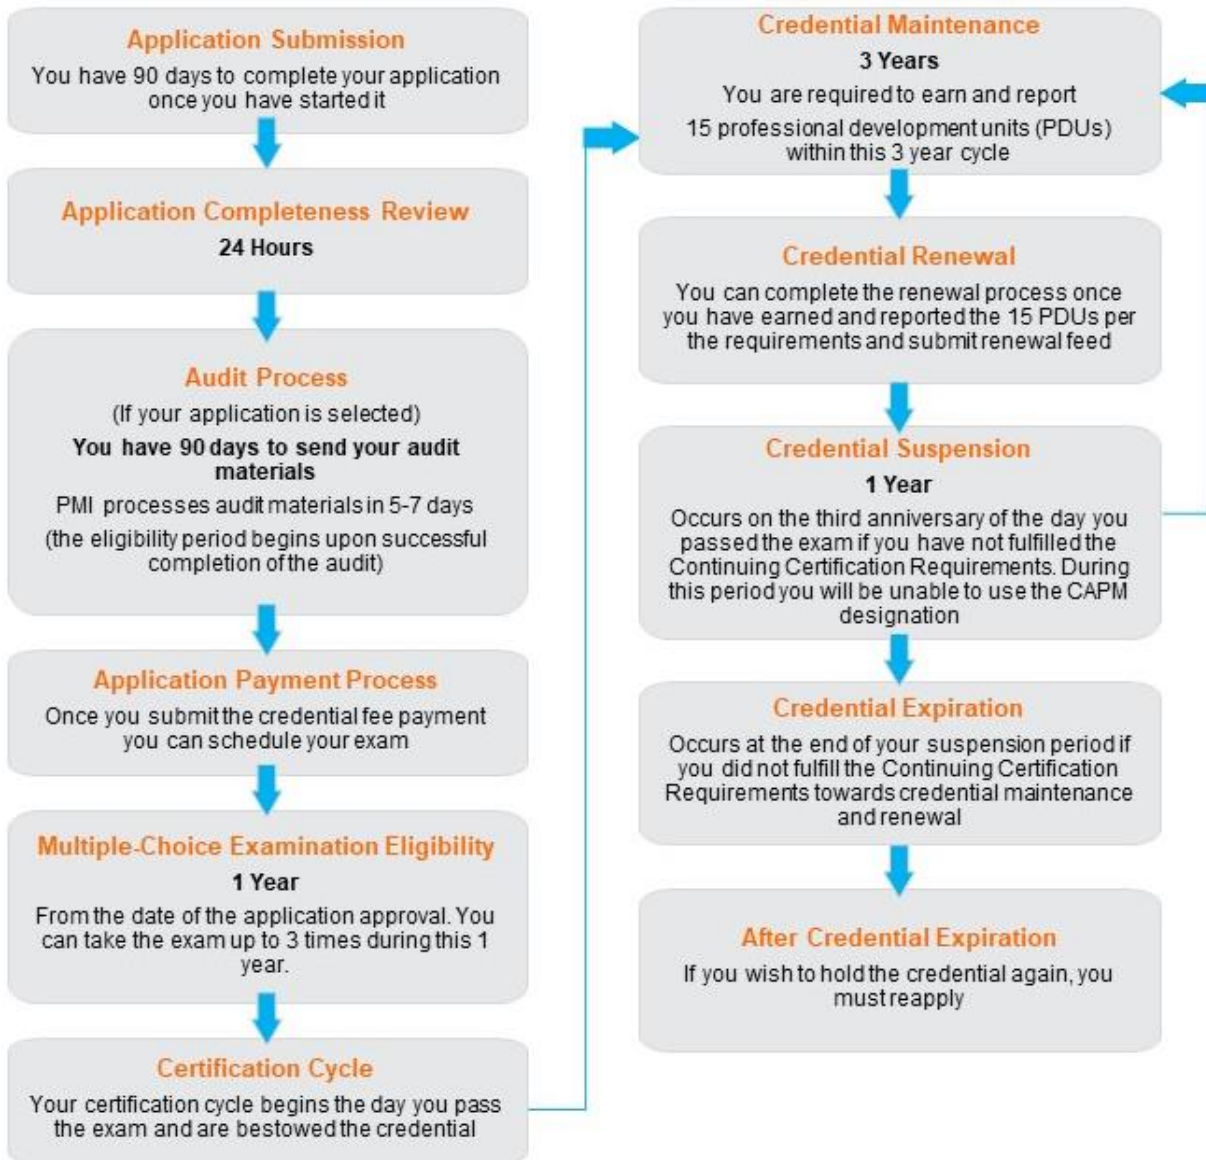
Application Submission

You have 90 days to complete your application once you have started it

Application Completeness Review

24 Hours

Audit Process

(If your application is selected)

You have 90 days to send your audit materials

PMI processes audit materials in 5-7 days

(the eligibility period begins upon successful completion of the audit)

Application Payment Process

Once you submit the credential fee payment you can schedule your exam

Multiple-Choice Examination Eligibility

1 Year

From the date of the application approval. You can take the exam up to 3 times during this 1 year.

Certification Cycle

Your certification cycle begins the day you pass the exam and are bestowed the credential

Credential Maintenance

3 Years

You are required to earn and report

15 professional development units (PDUs) within this 3 year cycle

Credential Renewal

You can complete the renewal process once you have earned and reported the 15 PDUs per the requirements and submit renewal feed

Credential Suspension

1 Year

Occurs on the third anniversary of the day you passed the exam if you have not fulfilled the Continuing Certification Requirements. During this period you will be unable to use the CAPM designation

Credential Expiration

Occurs at the end of your suspension period if you did not fulfill the Continuing Certification Requirements towards credential maintenance and renewal

After Credential Expiration

If you wish to hold the credential again, you must reapply